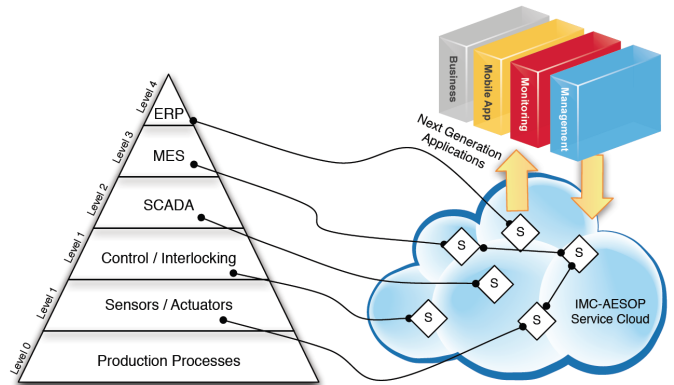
Level 4
ERP
Level 3
MES
Level 2
SCADA
Level 1
Control / Interlocking
Level 1
Sensors / Actuators
Level 0
Production Processes

Business
Mobile App
Monitoring
Management

Next Generation Applications

S
S
S
S
S
S
S

IMC-AESOP Service Cloud